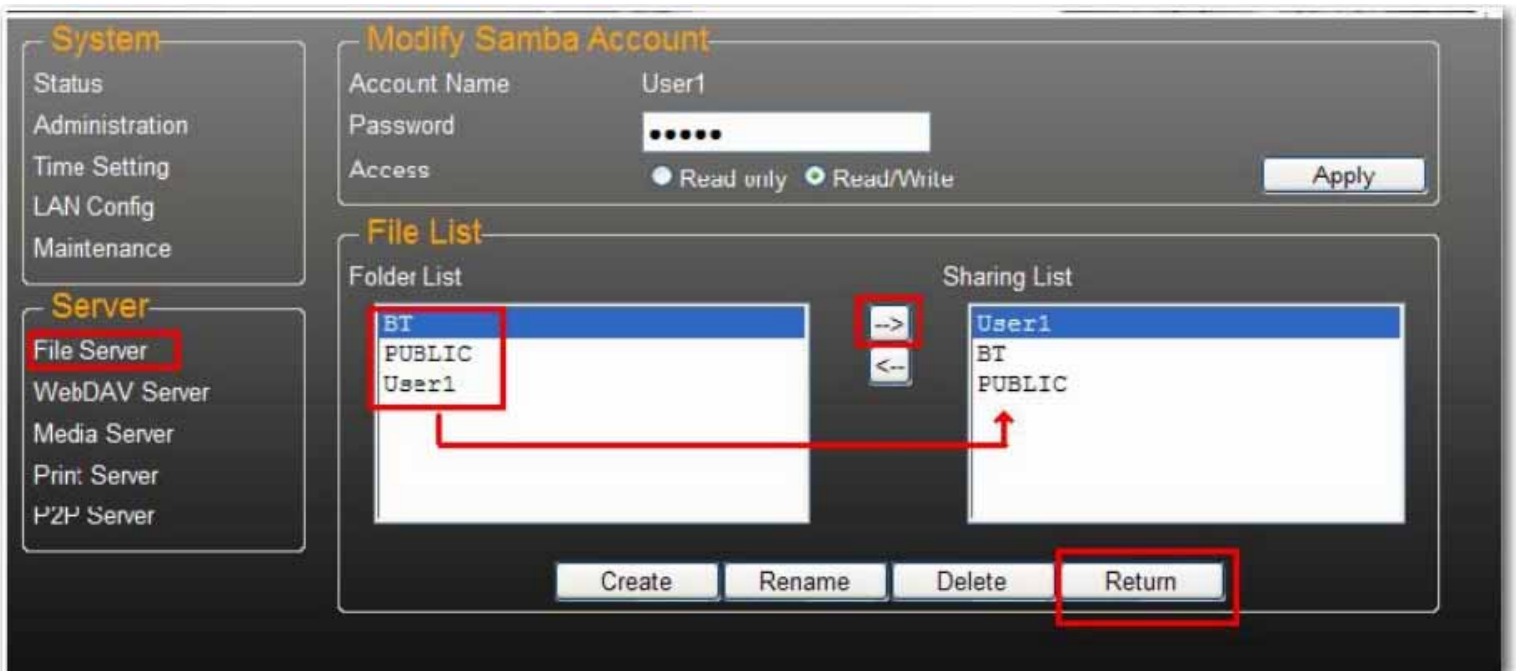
System
Status
Administration
Time Setting
LAN Config
Maintenance

Server
File Server
WebDAV Server
Media Server
Print Server
P2P Server

Modify Samba Account
Account Name User1
Password •••••
Access Read only Read/Write
Apply

File List
Folder List
BT
PUBLIC
User1

-->
<--

Sharing List
User1
BT
PUBLIC

Create Rename Delete Return